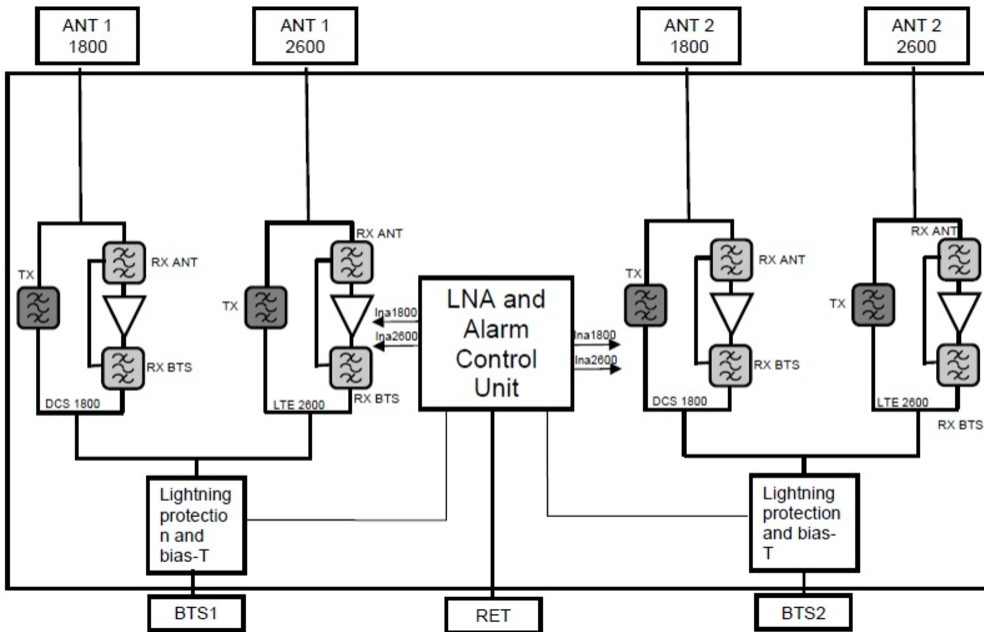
ANT 1
1800

ANT 1
2600

ANT 2
1800

ANT 2
2600

TX

RX ANT

RX BTS

DCS 1800

TX

RX ANT

RX BTS

LTE 2600

lna1800

lna2600

LNA and Alarm Control Unit

lna1800

lna2600

TX

RX ANT

RX BTS

DCS 1800

RX ANT

TX

LTE 2600

RX BTS

Lightning protection and bias-T

Lightning protection and bias-T

BTS1

RET

BTS2